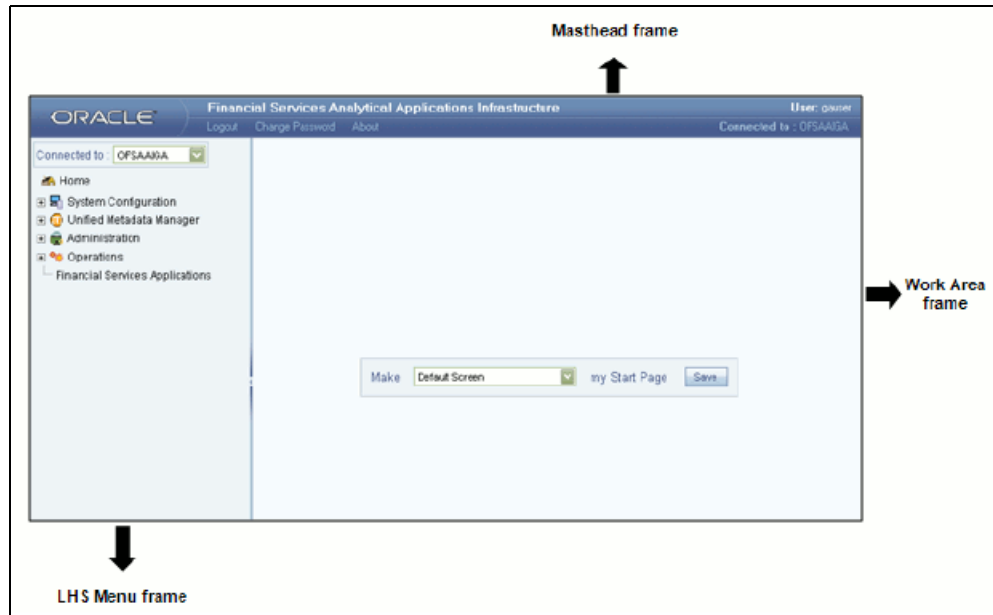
Masthead frame

ORACLE

Financial Services Analytical Applications Infrastructure

Logout Change Password About

User: gauser

Connected to : OFSAAGA

Connected to : OFSAAGA

Home

System Configuration

Unified Metadata Manager

Administration

Operations

Financial Services Applications

Make Default Screen my Start Page Save

Work Area frame

LHS Menu frame